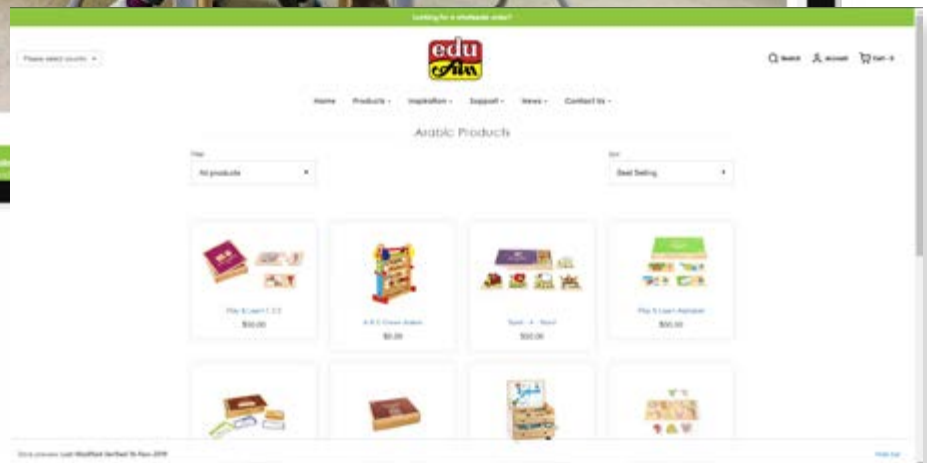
Looking for a wholesale order?

Please select country

edu fun

Search Account Cart - 0

Home Products Inspiration Support News Contact Us

Arabic Products

Filter
All products

Sort
Best Selling

Play & Learn 1 2 3
$30.00

A B C Cross Abacus
$6.00

Spell - A - Word
$30.00

Play & Learn Alphabet
$30.00

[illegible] Last Modified Verified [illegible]

Hide bar